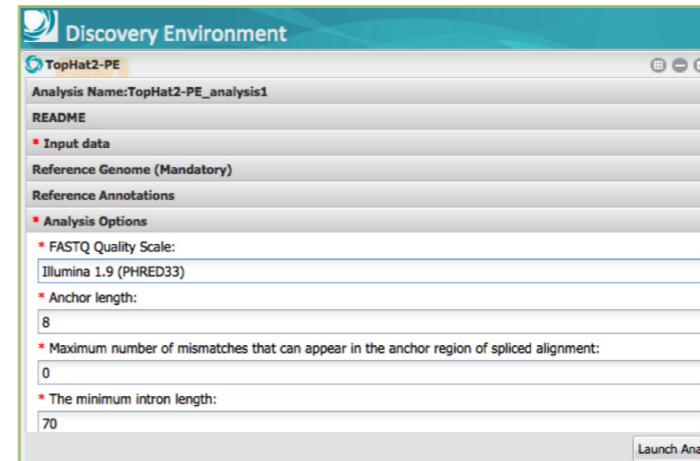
Discovery Environment

TopHat2-PE

Analysis Name:TopHat2-PE_analysis1

README

* Input data

Reference Genome (Mandatory)

Reference Annotations

* Analysis Options

* FASTQ Quality Scale:

Illumina 1.9 (PHRED33)

* Anchor length:

8

* Maximum number of mismatches that can appear in the anchor region of spliced alignment:

0

* The minimum intron length:

70

Launch Ana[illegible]